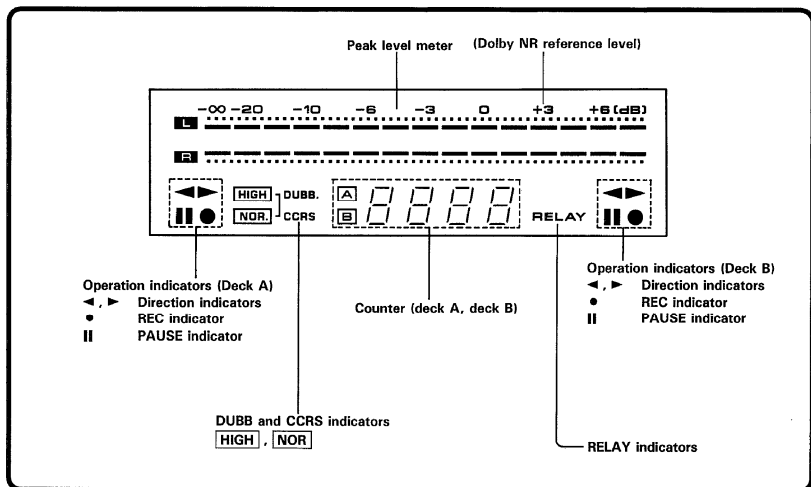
Peak level meter

(Dolby NR reference level)

$-\infty$ $-20$ $-10$ $-6$ $-3$ 0 $+3$ $+6$ (dB)

L

R

HIGH DUBB.

NOR. CCRS

A

B

8888

RELAY

Operation indicators (Deck A)
◄ , ► Direction indicators
● REC indicator
II PAUSE indicator

Counter (deck A, deck B)

Operation indicators (Deck B)
◄ , ► Direction indicators
● REC indicator
II PAUSE indicator

DUBB and CCRS indicators
HIGH , NOR

RELAY indicators